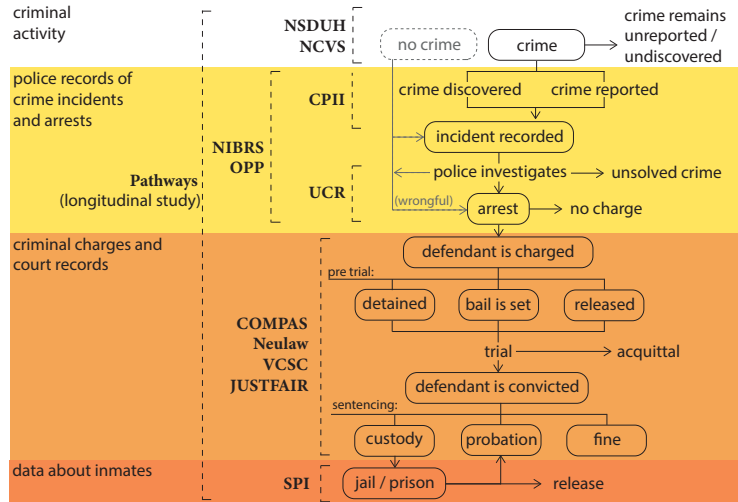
criminal activity

police records of crime incidents and arrests

Pathways (longitudinal study)

criminal charges and court records

data about inmates

NSDUH
NCVS

CPII

NIBRS
OPP

UCR

COMPAS
Neulaw
VCSC
JUSTFAIR

SPI

no crime

crime

crime remains unreported / undiscovered

crime discovered

crime reported

incident recorded

police investigates

unsolved crime

(wrongful)

arrest

no charge

defendant is charged

pre trial:

detained

bail is set

released

trial

acquittal

defendant is convicted

sentencing:

custody

probation

fine

jail / prison

release